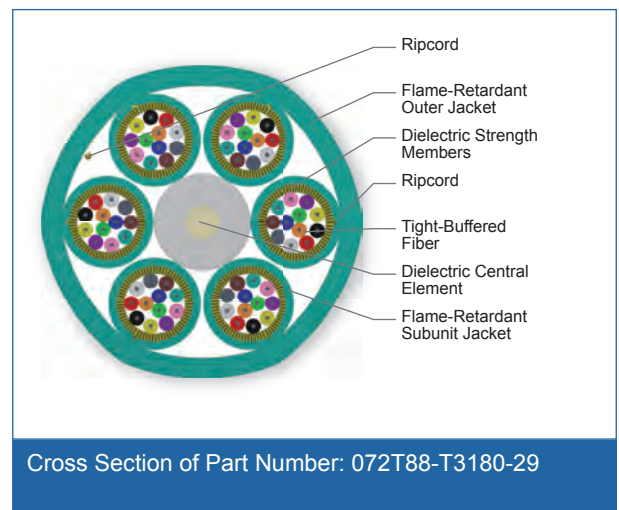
Ripcord

Flame-Retardant Outer Jacket

Dielectric Strength Members

Ripcord

Tight-Buffered Fiber

Dielectric Central Element

Flame-Retardant Subunit Jacket

Cross Section of Part Number: 072T88-T3180-29